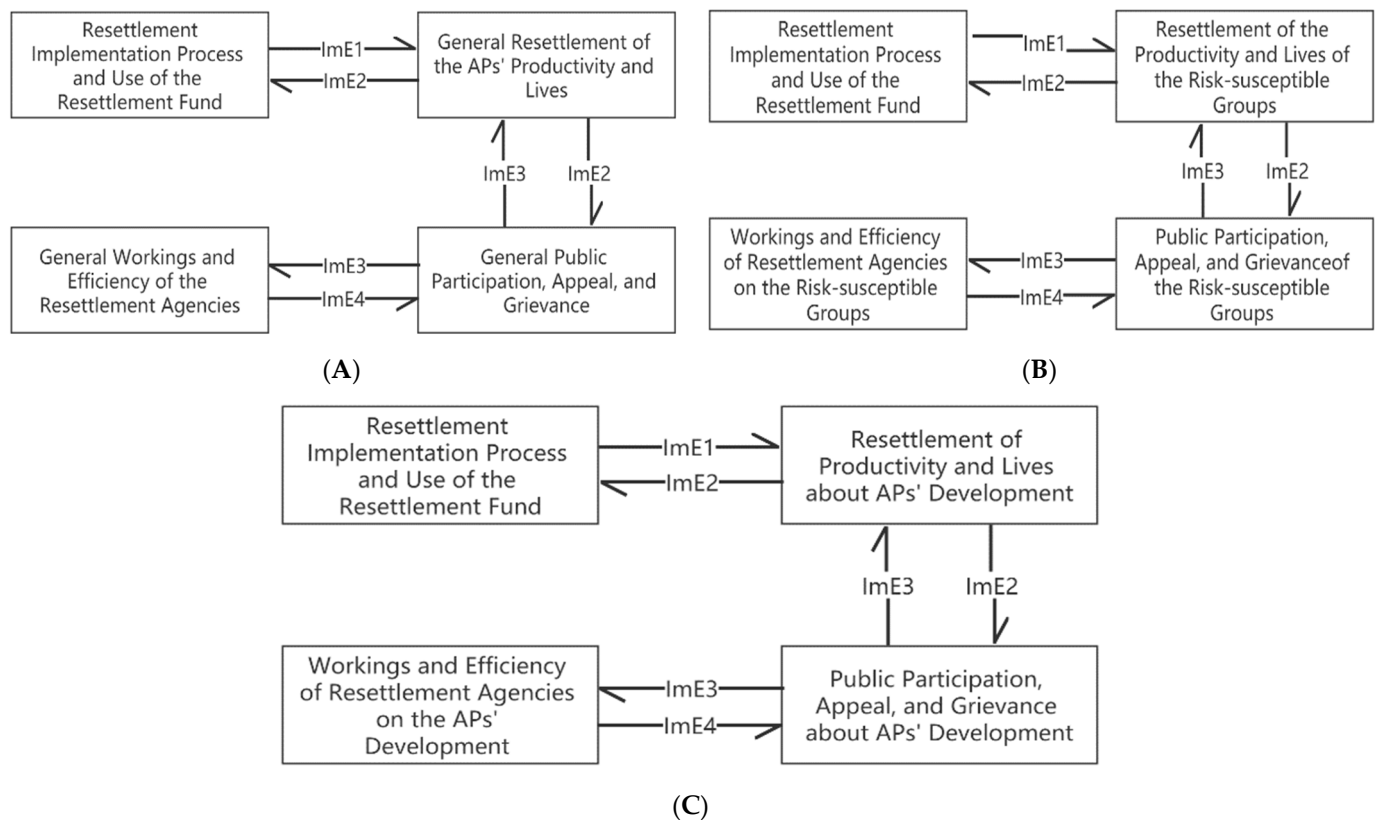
Resettlement Implementation Process and Use of the Resettlement Fund

ImE1

ImE2

General Resettlement of the APs' Productivity and Lives

ImE3

ImE2

General Workings and Efficiency of the Resettlement Agencies

ImE3

ImE4

General Public Participation, Appeal, and Grievance

(A)

Resettlement Implementation Process and Use of the Resettlement Fund

ImE1

ImE2

Resettlement of the Productivity and Lives of the Risk-susceptible Groups

ImE3

ImE2

Workings and Efficiency of Resettlement Agencies on the Risk-susceptible Groups

ImE3

ImE4

Public Participation, Appeal, and Grievanceof the Risk-susceptible Groups

(B)

Resettlement Implementation Process and Use of the Resettlement Fund

ImE1

ImE2

Resettlement of Productivity and Lives about APs' Development

ImE3

ImE2

Workings and Efficiency of Resettlement Agencies on the APs' Development

ImE3

ImE4

Public Participation, Appeal, and Grievance about APs' Development

(C)